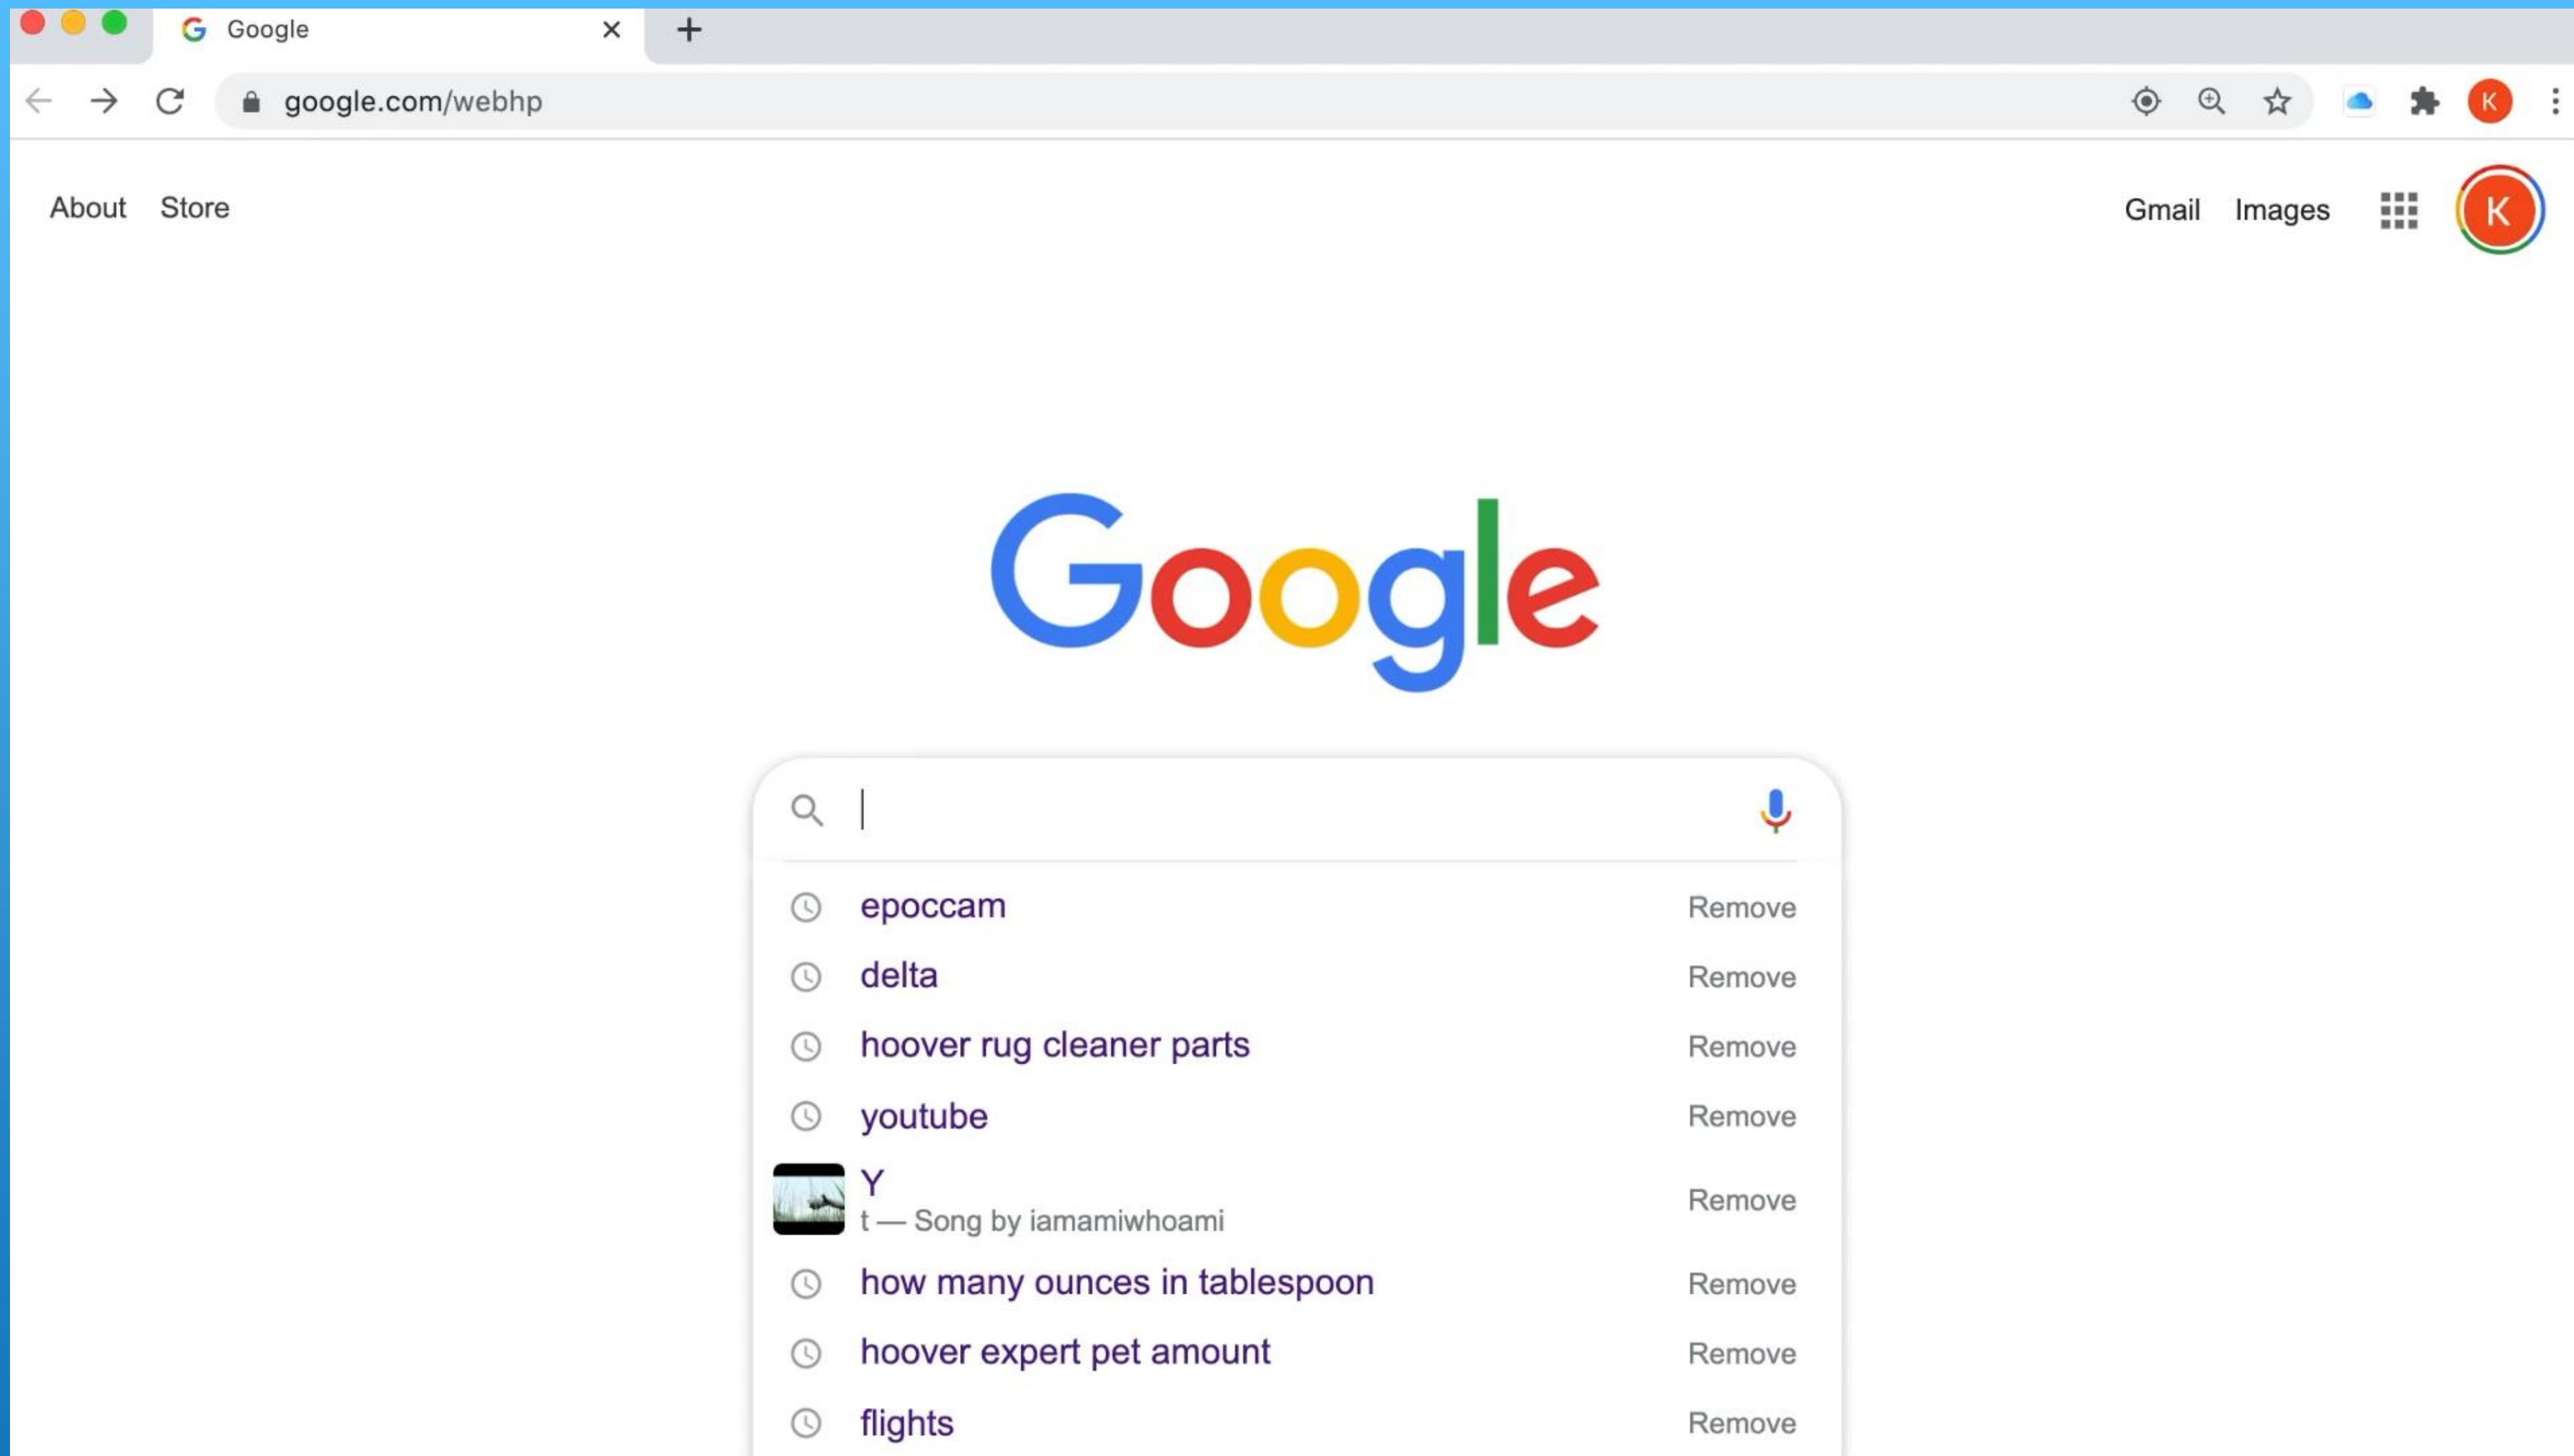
Google

google.com/webhp

About Store

Gmail Images K

Google

epoccam Remove
delta Remove
hoover rug cleaner parts Remove
youtube Remove
Y
t — Song by iamamiwhoami Remove
how many ounces in tablespoon Remove
hoover expert pet amount Remove
flights Remove